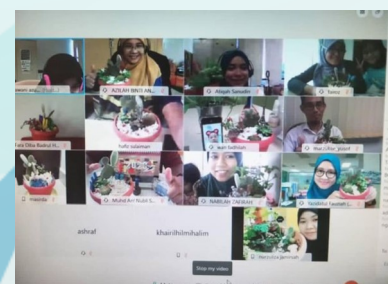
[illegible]
ADILAH BINTI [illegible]
Aisyah Ramadhan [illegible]
Fazz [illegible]
Fara Diba Badrul H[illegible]
hafiz sulaiman
wan Hafifah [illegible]
Wan Ummar Jasrif
mazida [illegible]
Muhd Ari Ruzi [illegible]
NABILAH ZAKRAH
Sandhiya Tasnim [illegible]
ashraf
khairilhisimhalim
Nursyafiqa Jasmiah
Stop my video